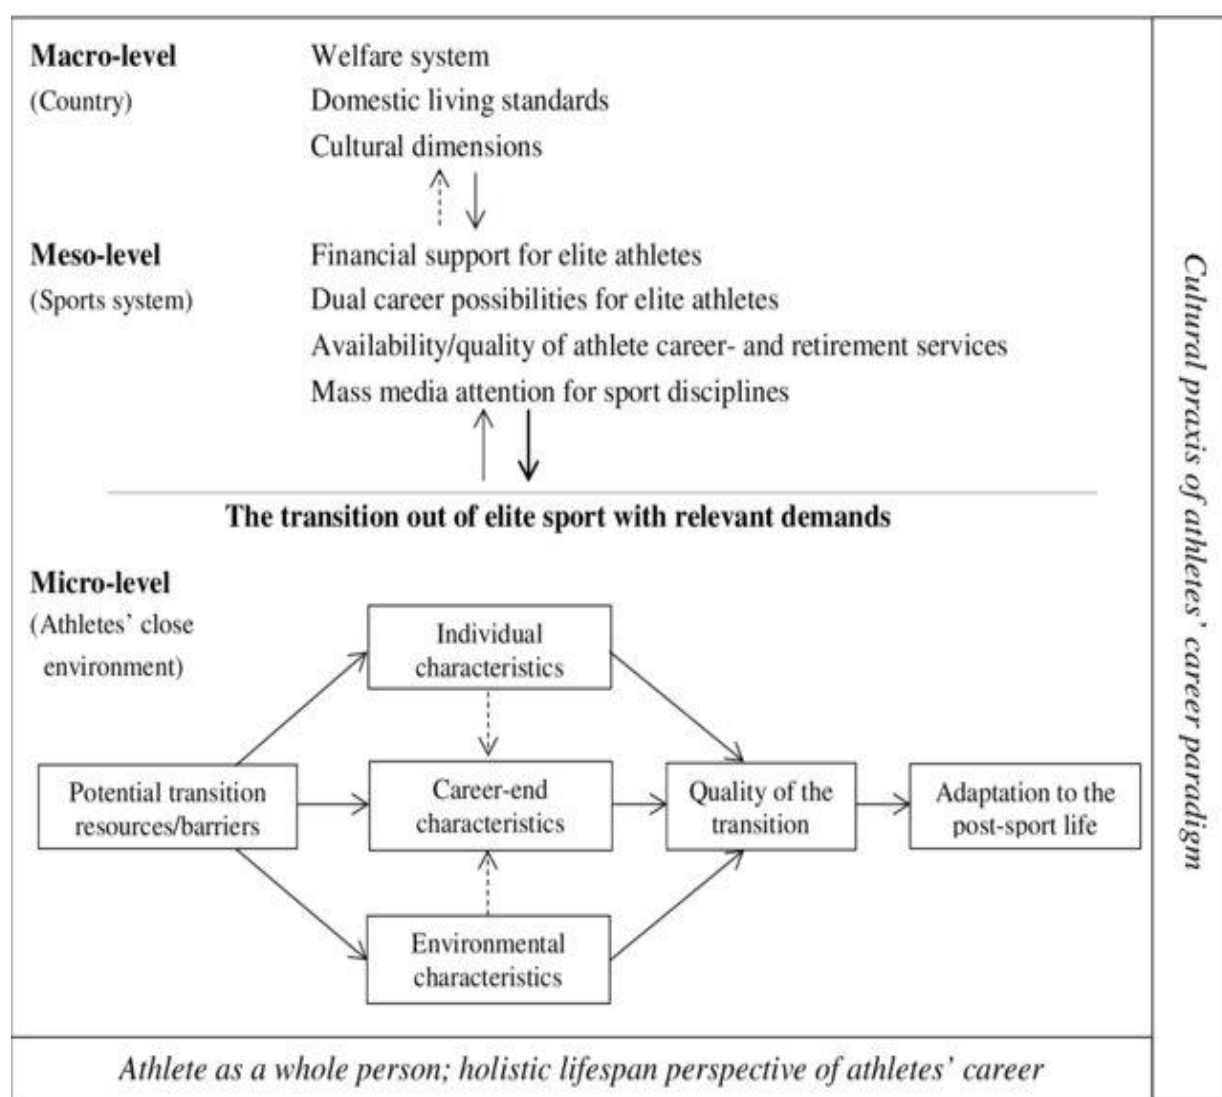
Macro-level
(Country)

Welfare system
Domestic living standards
Cultural dimensions

Meso-level
(Sports system)

Financial support for elite athletes
Dual career possibilities for elite athletes
Availability/quality of athlete career- and retirement services
Mass media attention for sport disciplines

The transition out of elite sport with relevant demands

Micro-level
(Athletes' close environment)

Individual characteristics

Potential transition resources/barriers

Career-end characteristics

Quality of the transition

Adaptation to the post-sport life

Environmental characteristics

Cultural praxis of athletes' career paradigm

Athlete as a whole person; holistic lifespan perspective of athletes' career